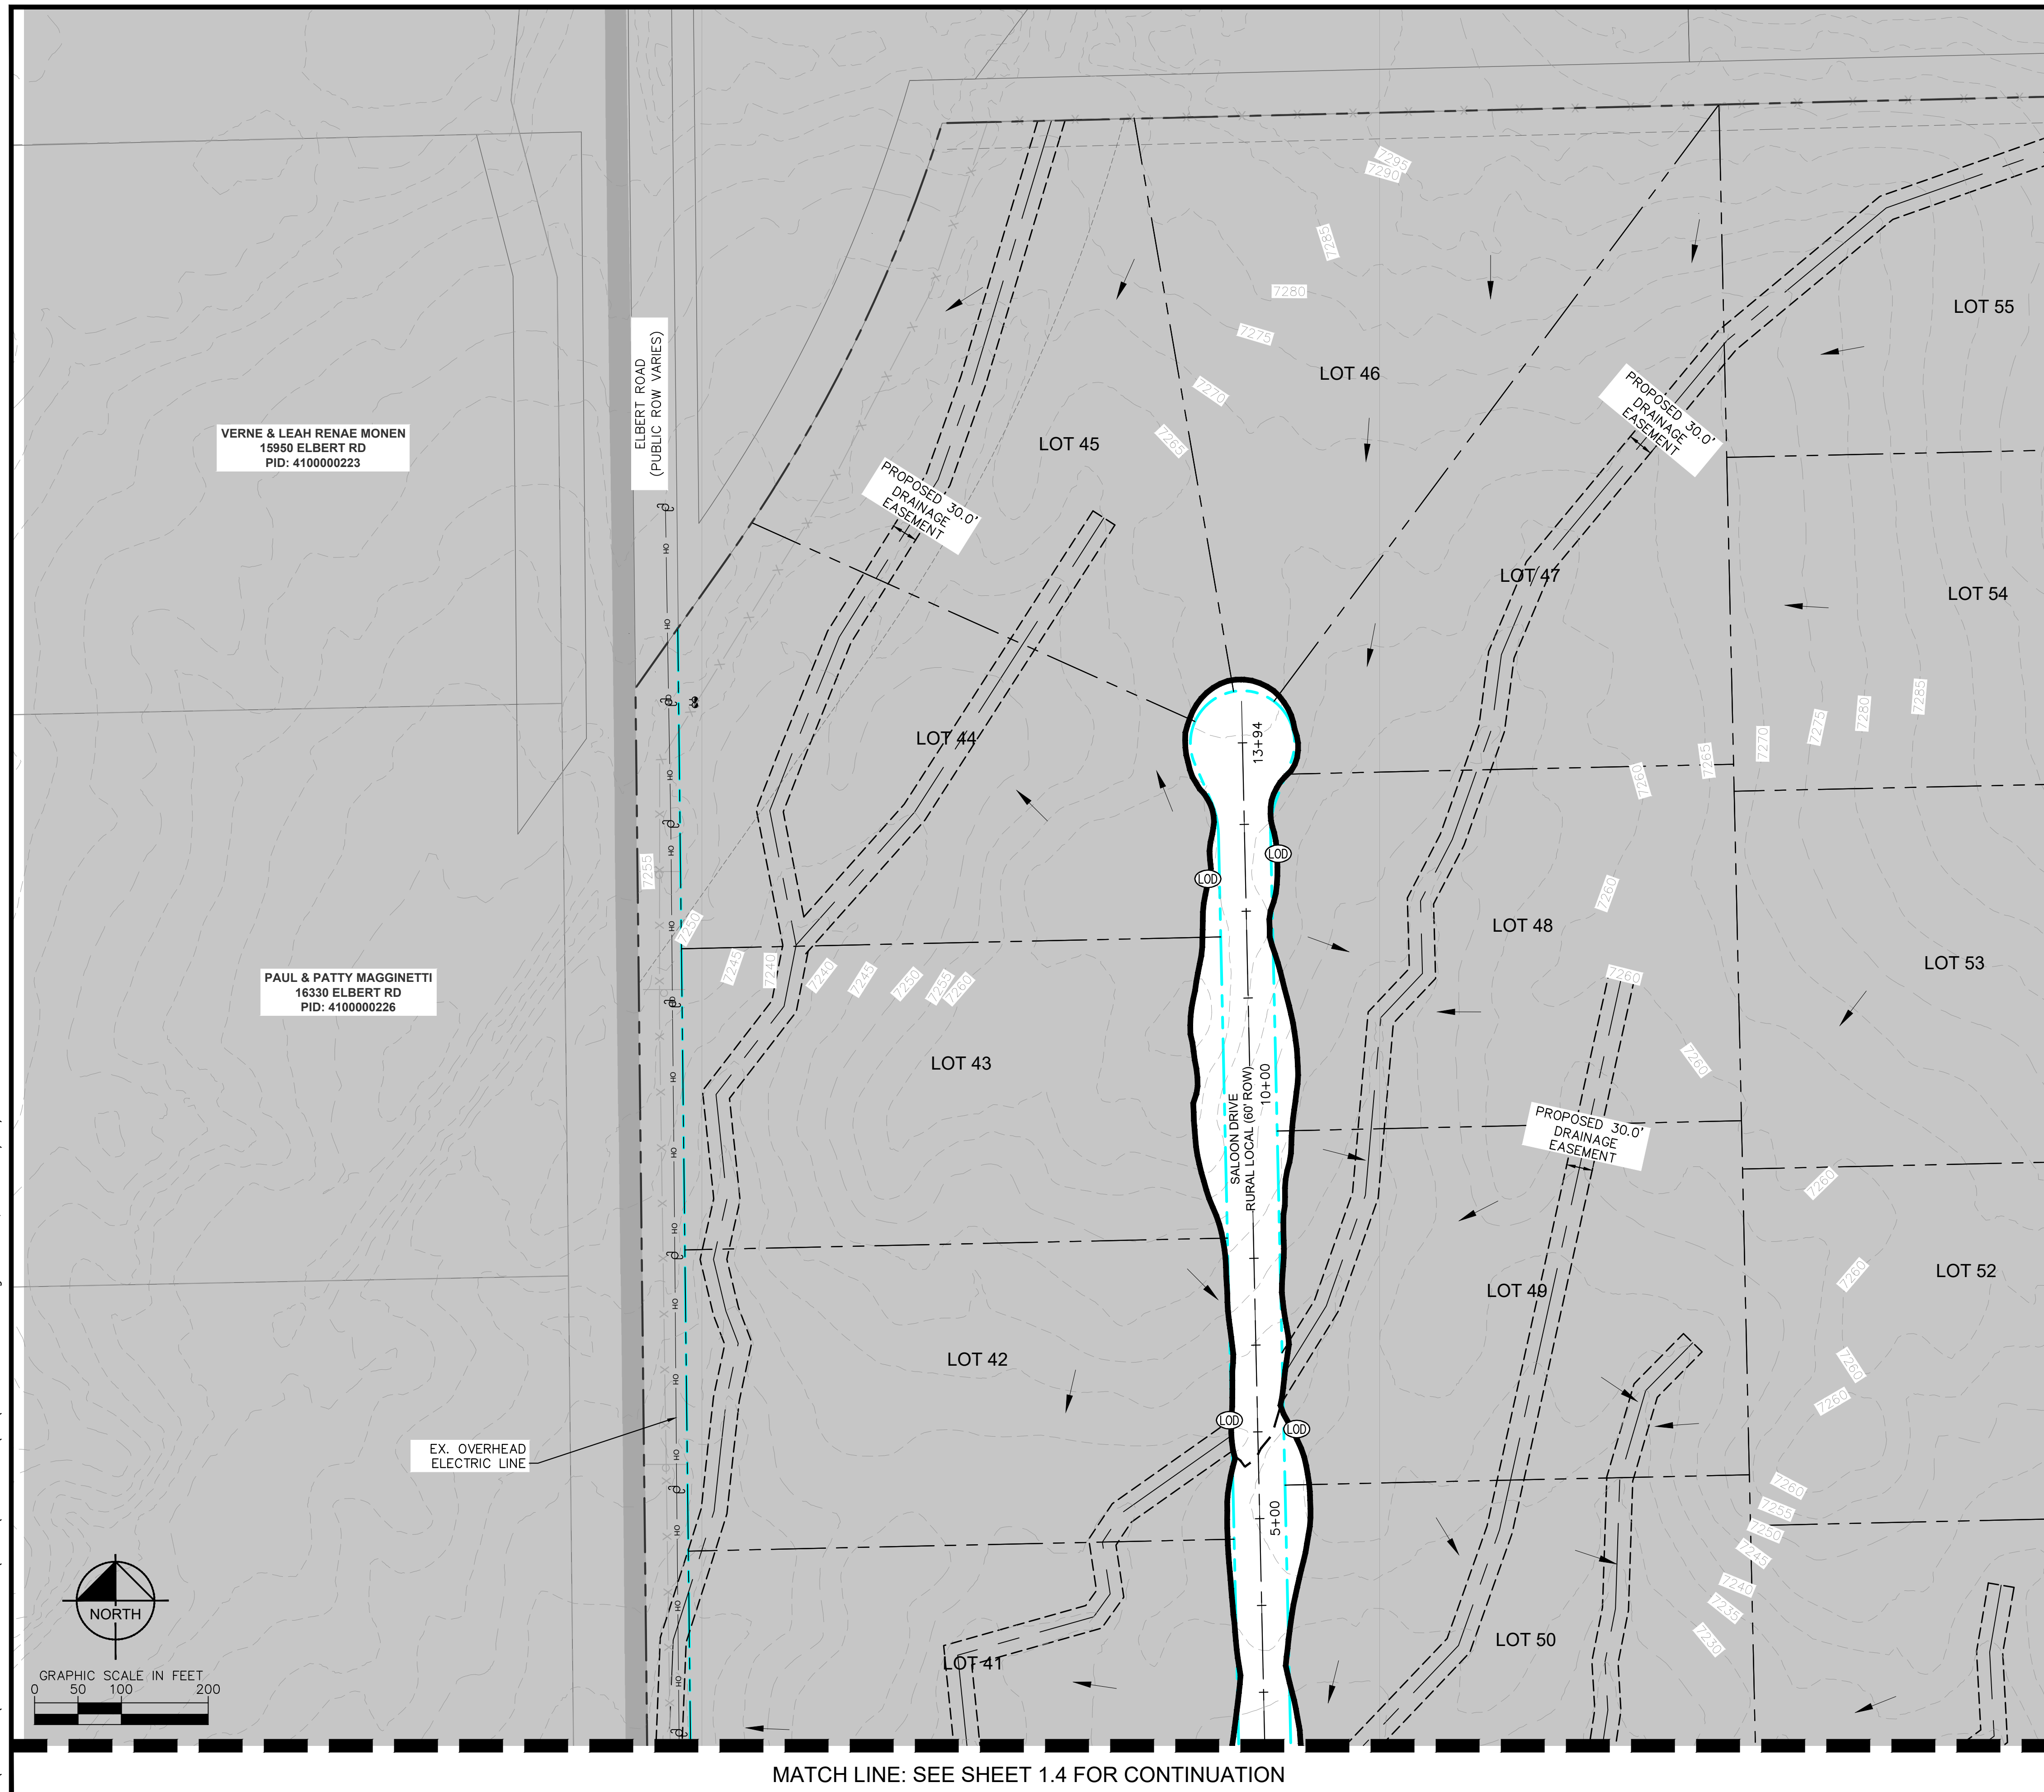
VERNE & LEAH RENAE MONEN
15950 ELBERT RD
PID: 4100000223

ELBERT ROAD
(PUBLIC ROW VARIES)

PAUL & PATTY MAGGINETTI
16330 ELBERT RD
PID: 4100000226

EX. OVERHEAD ELECTRIC LINE

NORTH

GRAPHIC SCALE IN FEET
0 50 100 200

LOT 41
LOT 42
LOT 43
LOT 44
LOT 45
LOT 46
LOT 47
LOT 48
LOT 49
LOT 50
LOT 52
LOT 53
LOT 54
LOT 55

PROPOSED 30.0' DRAINAGE EASEMENT

PROPOSED 30.0' DRAINAGE EASEMENT

PROPOSED 30.0' DRAINAGE EASEMENT

SALOON DRIVE
RURAL LOCAL (60' ROW)

13+94
10+00
5+00

LOD
LOD
LOD
LOD

7295
7290
7285
7280
7275
7270
7265
7255
7250
7245
7240
7245
7250
7255
7260
7260
7265
7270
7275
7280
7285
7260
7260
7260
7260
7260
7260
7260
7260
7255
7250
7245
7240
7235
7230

MATCH LINE: SEE SHEET 1.4 FOR CONTINUATION